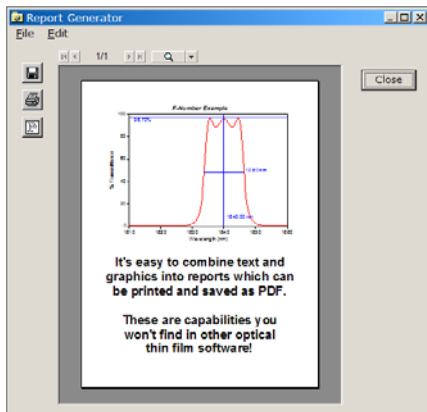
Report Generator
File Edit
1/1
Close

F-Number Example
98.70%
% Transmittance
Wavelength (nm)

It's easy to combine text and graphics into reports which can be printed and saved as PDF.

These are capabilities you won't find in other optical thin film software!